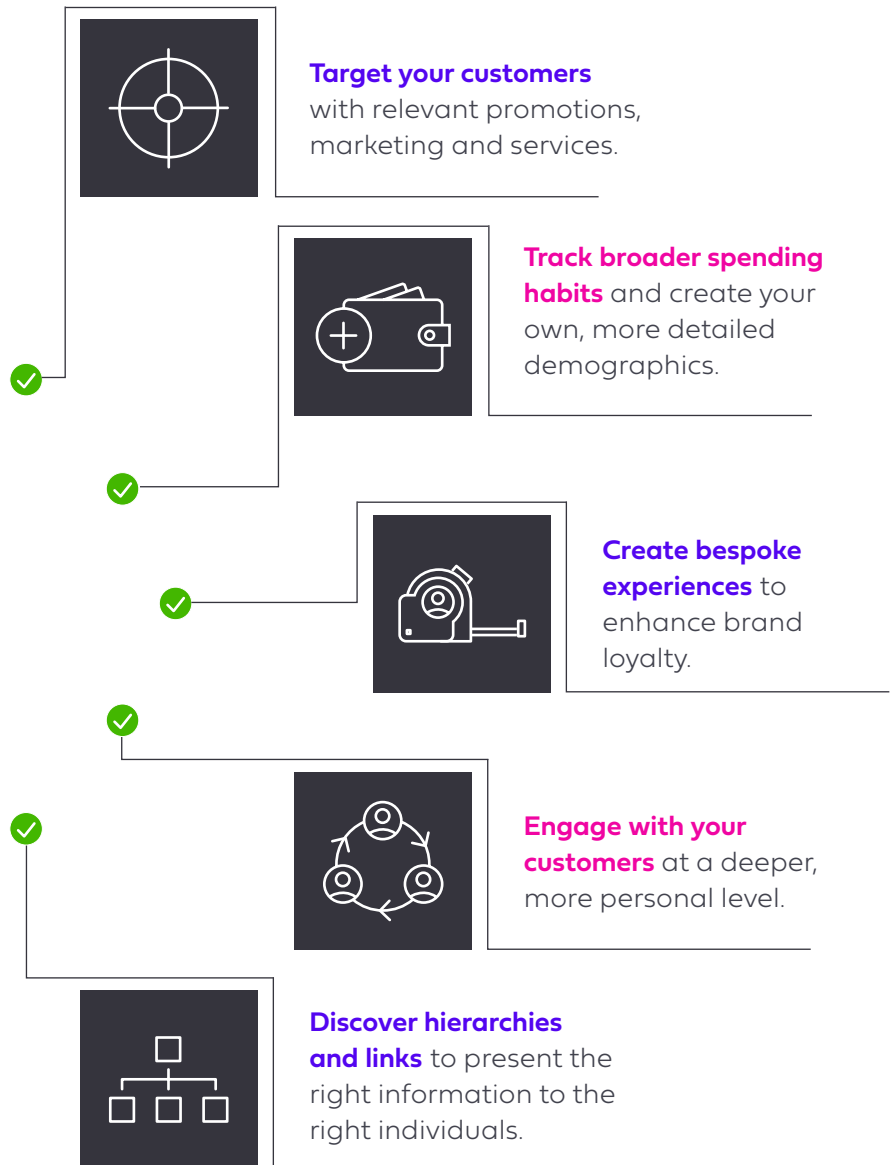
Target your customers with relevant promotions, marketing and services.

Track broader spending habits and create your own, more detailed demographics.

Create bespoke experiences to enhance brand loyalty.

Engage with your customers at a deeper, more personal level.

Discover hierarchies and links to present the right information to the right individuals.